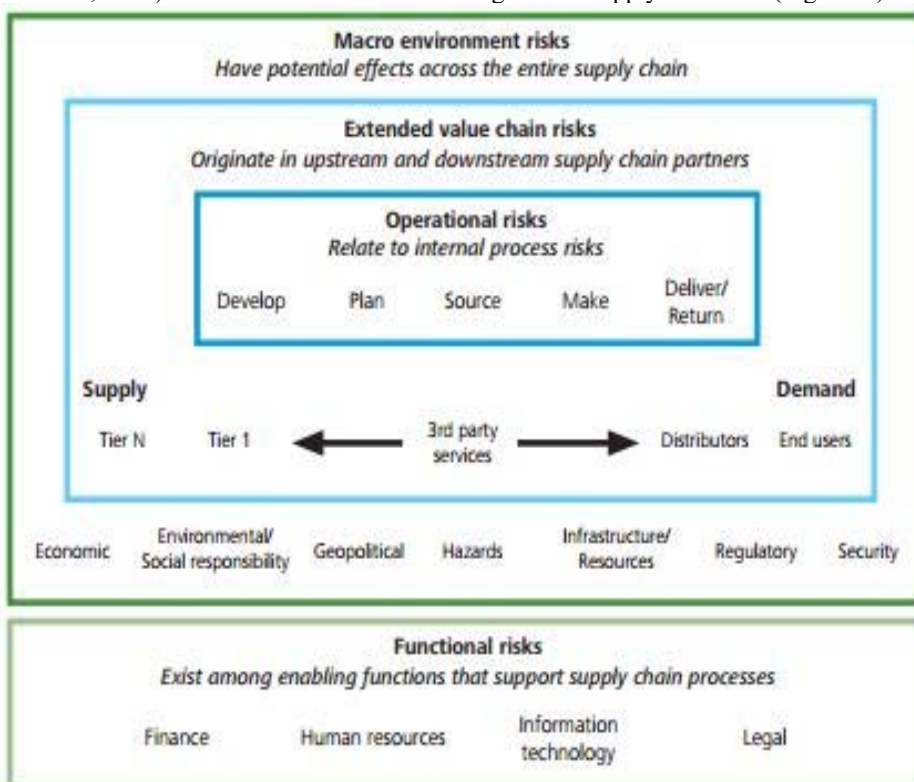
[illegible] supply chain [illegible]

Macro environment risks
*Have potential effects across the entire supply chain*

Extended value chain risks
*Originate in upstream and downstream supply chain partners*

Operational risks
*Relate to internal process risks*

Develop Plan Source Make Deliver/ Return

Supply

Demand

Tier N Tier 1 3rd party services Distributors End users

Economic Environmental/ Social responsibility Geopolitical Hazards Infrastructure/ Resources Regulatory Security

Functional risks
*Exist among enabling functions that support supply chain processes*

Finance Human resources Information technology Legal